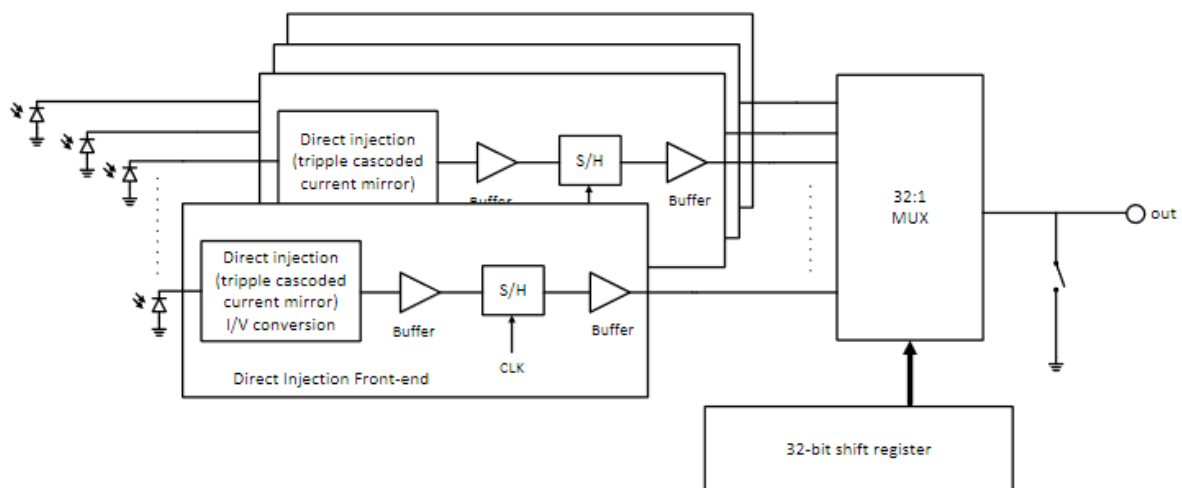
Direct injection
(tripple cascoded
current mirror)

S/H

Buffer

Buffer

32:1
MUX

out

Direct injection
(tripple cascoded
current mirror)
I/V conversion

Buffer

S/H

Buffer

CLK

Direct Injection Front-end

32-bit shift register